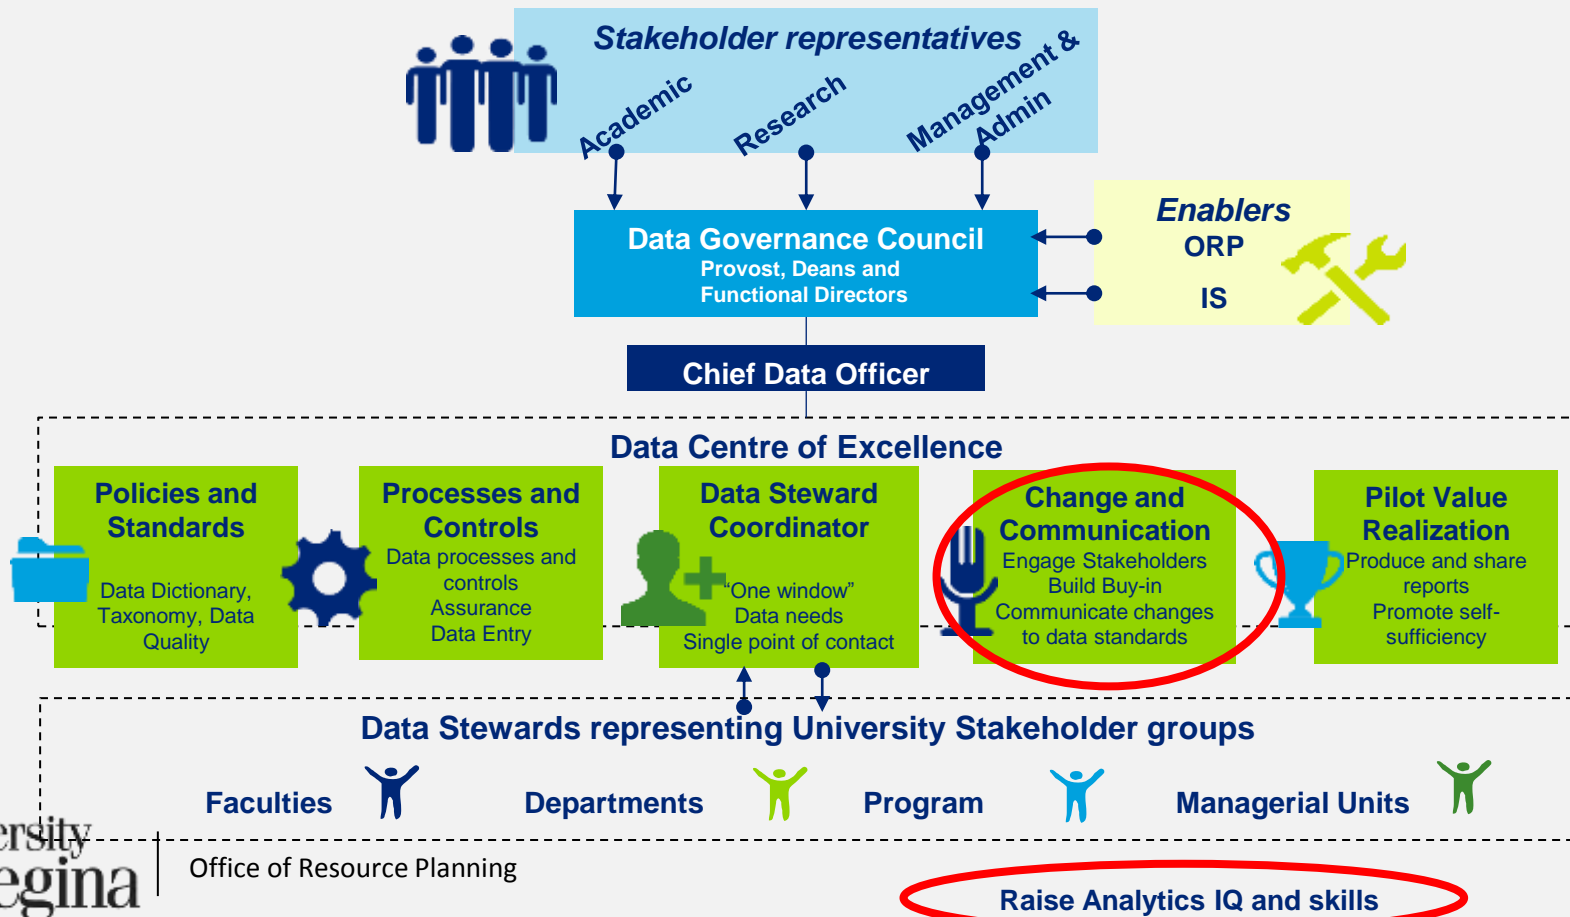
Stakeholder representatives

Academic

Research

Management & Admin

Data Governance Council

Provost, Deans and Functional Directors

Enablers

ORP

IS

Chief Data Officer

Data Centre of Excellence

Policies and Standards

Data Dictionary, Taxonomy, Data Quality

Processes and Controls

Data processes and controls

Assurance

Data Entry

Data Steward Coordinator

"One window"

Data needs

Single point of contact

Change and Communication

Engage Stakeholders

Build Buy-in

Communicate changes to data standards

Pilot Value Realization

Produce and share reports

Promote self-sufficiency

Data Stewards representing University Stakeholder groups

Faculties

Departments

Program

Managerial Units

ersity

egina

Office of Resource Planning

Raise Analytics IQ and skills